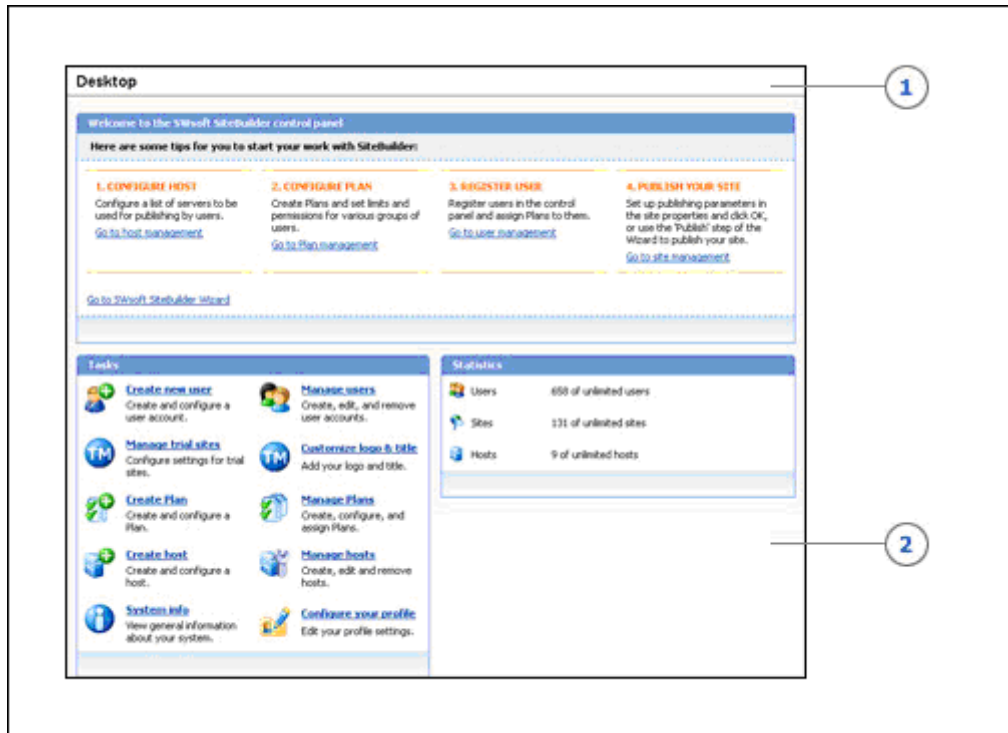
Desktop

1

Welcome to the SWsoft SiteBuilder control panel

Here are some tips for you to start your work with SiteBuilder:

1. CONFIGURE HOST
Configure a list of servers to be used for publishing by users.
Go to host management

2. CONFIGURE PLAN
Create Plans and set limits and permissions for various groups of users.
Go to Plan management

3. REGISTER USER
Register users in the control panel and assign Plans to them.
Go to user management

4. PUBLISH YOUR SITE
Set up publishing parameters in the site properties and click OK, or use the 'Publish' step of the Wizard to publish your site.
Go to site management

Go to SWsoft SiteBuilder Wizard

Tasks

Create new user
Create and configure a user account.

Manage users
Create, edit, and remove user accounts.

Manage trial sites
Configure settings for trial sites.

Customize logo & title
Add your logo and title.

Create Plan
Create and configure a Plan.

Manage Plans
Create, configure, and assign Plans.

Create host
Create and configure a host.

Manage hosts
Create, edit and remove hosts.

System info
View general information about your system.

Configure your profile
Edit your profile settings.

Statistics

Users 658 of unlimited users

Sites 131 of unlimited sites

Hosts 9 of unlimited hosts

2